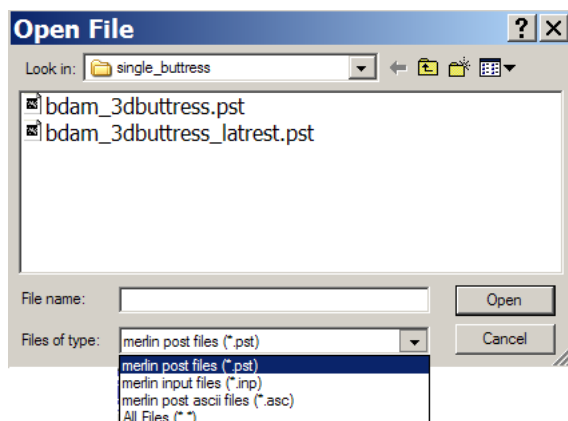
Open File
? X
Look in: single_buttress
bdam_3dbuttress.pst
bdam_3dbuttress_latrest.pst
File name:
Open
Files of type: merlin post files (*.pst)
Cancel
merlin post files (*.pst)
merlin input files (*.inp)
merlin post ascii files (*.asc)
All Files (*.*)